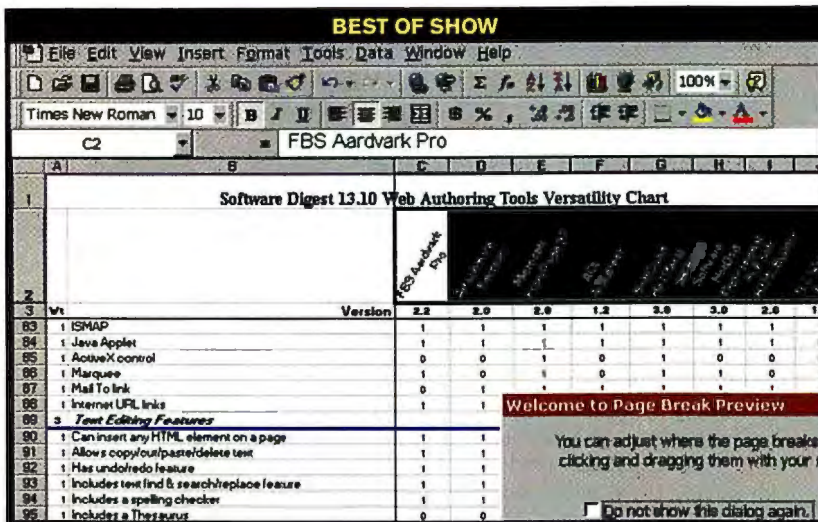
BEST OF SHOW

File Edit View Insert Format Tools Data Window Help

100%

Times New Roman 10 B I U

C2 = FBS Aardvark Pro

| | A | B | C | D | E | F | G | H | I |
|---|---|---|---|---|---|---|---|---|---|
| 1 | | Software Digest 13.10 Web Authoring Tools Versatility Chart | | | | | | | |
| 2 | | | FBS Aardvark Pro | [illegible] | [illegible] | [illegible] | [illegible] | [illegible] | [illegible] |
| 3 | Vt | Version | 2.2 | 2.0 | 2.0 | 1.2 | 3.0 | 3.0 | 2.0 |
| 83 | | 1 ISMAP | 1 | 1 | 1 | 1 | 1 | 1 | 1 |
| 84 | | 1 Java Applet | 1 | 1 | 1 | 1 | 1 | 1 | 1 |
| 85 | | 1 ActiveX control | 0 | 0 | 1 | 0 | 1 | 0 | 0 |
| 86 | | 1 Marquee | 1 | 0 | 1 | 0 | 1 | 1 | 0 |
| 87 | | 1 Mail To link | 0 | 1 | 1 | 1 | 1 | 1 | 1 |
| 88 | | 1 Internet URL links | 1 | 1 | | | | | |
| 89 | | 3 Text Editing Features | | | | | | | |
| 90 | | 1 Can insert any HTML element on a page | 1 | 1 | | | | | |
| 91 | | 1 Allows copy/cut/paste/delete text | 1 | 1 | | | | | |
| 92 | | 1 Has undo/redo feature | 1 | 1 | | | | | |
| 93 | | 1 Includes text find & search/replace feature | 1 | 1 | | | | | |
| 94 | | 1 Includes a spelling checker | 1 | 1 | | | | | |
| 95 | | 1 Includes a Thesaurus | 0 | 0 | | | | | |

Welcome to Page Break Preview

You can adjust where the page breaks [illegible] clicking and dragging them with your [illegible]

Do not show this dialog again.